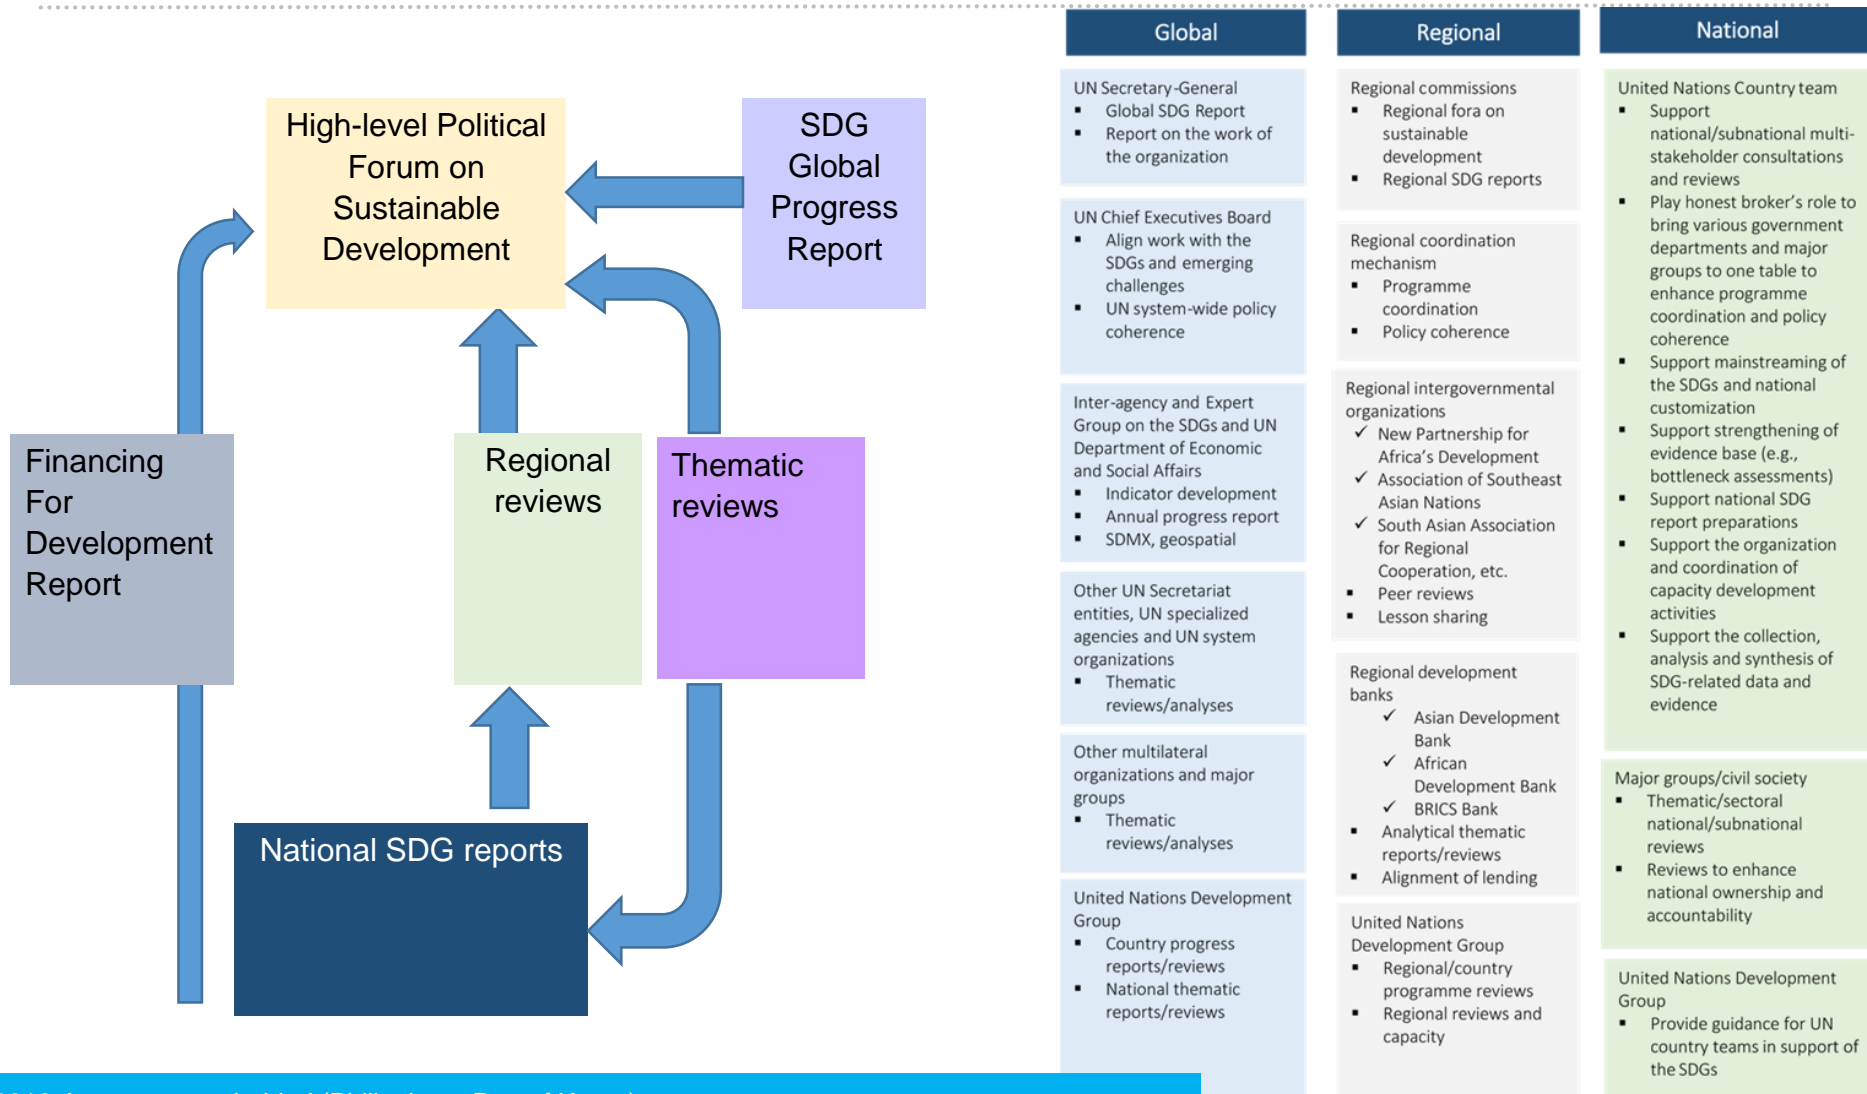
High-level Political Forum on Sustainable Development

SDG Global Progress Report

Financing For Development Report

Regional reviews

Thematic reviews

National SDG reports

Global

UN Secretary-General
▪ Global SDG Report
▪ Report on the work of the organization

UN Chief Executives Board
▪ Align work with the SDGs and emerging challenges
▪ UN system-wide policy coherence

Inter-agency and Expert Group on the SDGs and UN Department of Economic and Social Affairs
▪ Indicator development
▪ Annual progress report
▪ SDMX, geospatial

Other UN Secretariat entities, UN specialized agencies and UN system organizations
▪ Thematic reviews/analyses

Other multilateral organizations and major groups
▪ Thematic reviews/analyses

United Nations Development Group
▪ Country progress reports/reviews
▪ National thematic reports/reviews

Regional

Regional commissions
▪ Regional fora on sustainable development
▪ Regional SDG reports

Regional coordination mechanism
▪ Programme coordination
▪ Policy coherence

Regional intergovernmental organizations
✓ New Partnership for Africa's Development
✓ Association of Southeast Asian Nations
✓ South Asian Association for Regional Cooperation, etc.
▪ Peer reviews
▪ Lesson sharing

Regional development banks
✓ Asian Development Bank
✓ African Development Bank
✓ BRICS Bank
▪ Analytical thematic reports/reviews
▪ Alignment of lending

United Nations Development Group
▪ Regional/country programme reviews
▪ Regional reviews and capacity

National

United Nations Country team
▪ Support national/subnational multi-stakeholder consultations and reviews
▪ Play honest broker's role to bring various government departments and major groups to one table to enhance programme coordination and policy coherence
▪ Support mainstreaming of the SDGs and national customization
▪ Support strengthening of evidence base (e.g., bottleneck assessments)
▪ Support national SDG report preparations
▪ Support the organization and coordination of capacity development activities
▪ Support the collection, analysis and synthesis of SDG-related data and evidence

Major groups/civil society
▪ Thematic/sectoral national/subnational reviews
▪ Reviews to enhance national ownership and accountability

United Nations Development Group
▪ Provide guidance for UN country teams in support of the SDGs